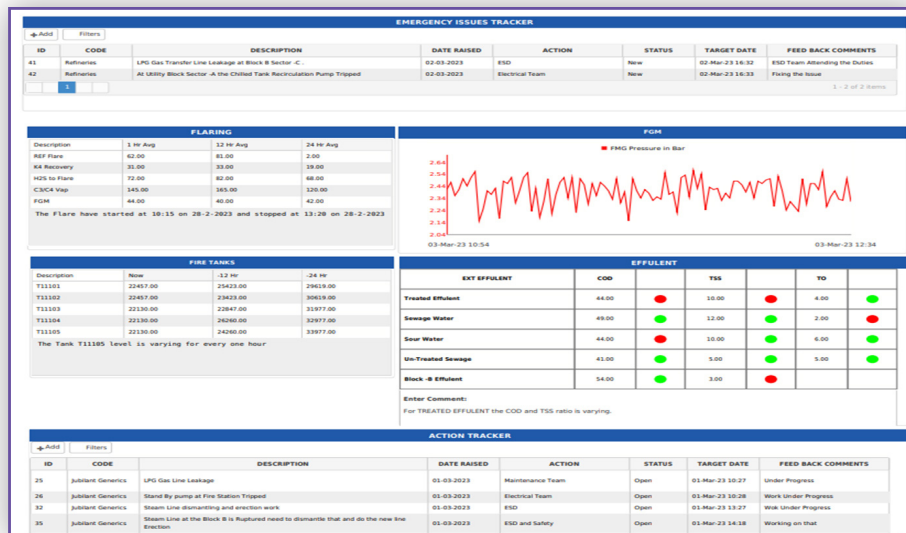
EMERGENCY ISSUES TRACKER

+ Add Filters

| ID | CODE | DESCRIPTION | DATE RAISED | ACTION | STATUS | TARGET DATE | FEED BACK COMMENTS |
|---|---|---|---|---|---|---|---|
| 41 | Refineries | LPG Gas Transfer Line Leakage at Block B Sector -C . | 02-03-2023 | ESD | New | 02-Mar-23 16:32 | ESD Team Attending the Duties |
| 42 | Refineries | At Utility Block Sector -A the Chilled Tank Recirculation Pump Tripped | 02-03-2023 | Electrical Team | New | 02-Mar-23 16:33 | Fixing the Issue |

1

1 - 2 of 2 items

FLARING

| Description | 1 Hr Avg | 12 Hr Avg | 24 Hr Avg |
|---|---|---|---|
| REF Flare | 62.00 | 81.00 | 2.00 |
| K4 Recovery | 31.00 | 33.00 | 19.00 |
| H2S to Flare | 72.00 | 82.00 | 68.00 |
| C3/C4 Vap | 145.00 | 165.00 | 120.00 |
| FGM | 44.00 | 40.00 | 42.00 |

The Flare have started at 10:15 on 28-2-2023 and stopped at 13:20 on 28-2-2023

FGM

FMG Pressure in Bar

2.64
2.54
2.44
2.34
2.24
2.14
2.04

03-Mar-23 10:54
03-Mar-23 12:34

FIRE TANKS

| Description | Now | -12 Hr | -24 Hr |
|---|---|---|---|
| T11101 | 22457.00 | 25423.00 | 29619.00 |
| T11102 | 22457.00 | 23423.00 | 30619.00 |
| T11103 | 22130.00 | 22847.00 | 31977.00 |
| T11104 | 22130.00 | 26260.00 | 32977.00 |
| T11105 | 22130.00 | 24260.00 | 33977.00 |

The Tank T11105 level is varying for every one hour

EFFULENT

| EXT EFFULENT | COD | | TSS | | TO | |
|---|---|---|---|---|---|---|
| Treated Effulent | 44.00 | | 10.00 | | 4.00 | |
| Sewage Water | 49.00 | | 12.00 | | 2.00 | |
| Sour Water | 44.00 | | 10.00 | | 6.00 | |
| Un-Treated Sewage | 41.00 | | 5.00 | | 5.00 | |
| Block -B Effulent | 54.00 | | 3.00 | | | |

Enter Comment:
For TREATED EFFULENT the COD and TSS ratio is varying.

ACTION TRACKER

+ Add Filters

| ID | CODE | DESCRIPTION | DATE RAISED | ACTION | STATUS | TARGET DATE | FEED BACK COMMENTS |
|---|---|---|---|---|---|---|---|
| 25 | Jubilant Generics | LPG Gas Line Leakage | 01-03-2023 | Maintenance Team | Open | 01-Mar-23 10:27 | Under Progress |
| 26 | Jubilant Generics | Stand By pump at Fire Station Tripped | 01-03-2023 | Electrical Team | Open | 01-Mar-23 10:28 | Work Under Progress |
| 32 | Jubilant Generics | Steam Line dismantling and erection work | 01-03-2023 | ESD | Open | 01-Mar-23 13:27 | Wok Under Progress |
| 35 | Jubilant Generics | Steam Line at the Block B is Ruptured need to dismantle that and do the new line Erection | 01-03-2023 | ESD and Safety | Open | 01-Mar-23 14:18 | Working on that |